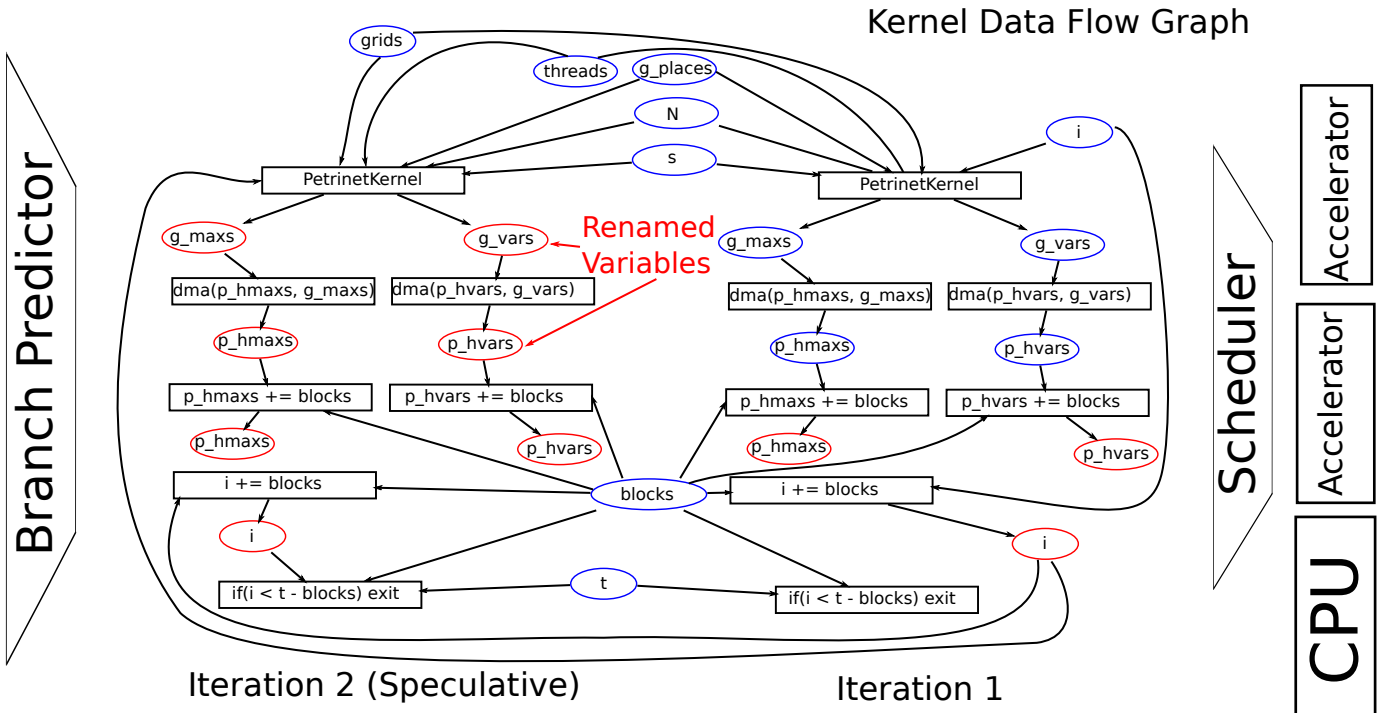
Kernel Data Flow Graph

Branch Predictor

grids
threads
g_places
N
s
i

PetrinetKernel
PetrinetKernel

g_maxs
g_vars
Renamed Variables
g_maxs
g_vars

dma(p_hmaxs, g_maxs)
dma(p_hvars, g_vars)
dma(p_hmaxs, g_maxs)
dma(p_hvars, g_vars)

p_hmaxs
p_hvars
p_hmaxs
p_hvars

p_hmaxs += blocks
p_hvars += blocks
p_hmaxs += blocks
p_hvars += blocks

p_hmaxs
p_hvars
p_hmaxs
p_hvars

i += blocks
blocks
i += blocks

i
i

t
if(i < t - blocks) exit
if(i < t - blocks) exit

Iteration 2 (Speculative)
Iteration 1

Scheduler

Accelerator
Accelerator
CPU